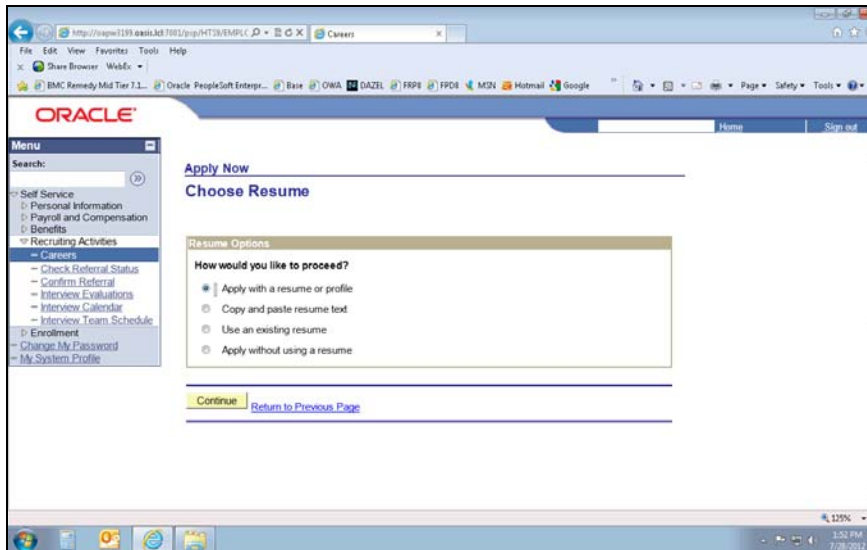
http://oapw0199.oasis.lcl:7001/psp/HTSB/EMPLC  Careers

File Edit View Favorites Tools Help

Share Browser WebEx

BMC Remedy Mid Tier 7.1... Oracle PeopleSoft Enterpr... Base OWA DAZEL FRP8 FPD8 MSN Hotmail Google

Page Safety Tools

ORACLE

Home Sign out

Menu

Search:

Self Service
Personal Information
Payroll and Compensation
Benefits
Recruiting Activities
– Careers
– Check Referral Status
– Confirm Referral
– Interview Evaluations
– Interview Calendar
– Interview Team Schedule
Enrollment
– Change My Password
– My System Profile

Apply Now

Choose Resume

Resume Options

How would you like to proceed?

Apply with a resume or profile

Copy and paste resume text

Use an existing resume

Apply without using a resume

Continue Return to Previous Page

125%

1:52 PM
7/28/2012